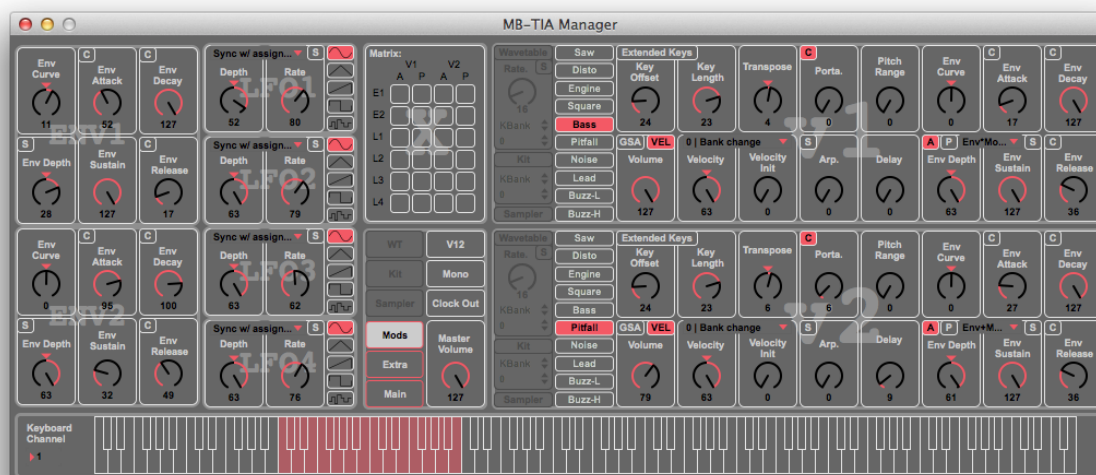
MB-TIA Manager

Env Curve 11
C Env Attack 52
C Env Decay 127
ENV1
S Env Depth 28
Env Sustain 127
Env Release 17

Sync w/ assign... S
Depth 52
Rate 80
LFO1
Sync w/ assign... S
Depth 63
Rate 79
LFO2

Env Curve 0
C Env Attack 95
C Env Decay 100
ENV2
S Env Depth 63
Env Sustain 32
Env Release 49

Sync w/ assign... S
Depth 63
Rate 62
LFO3
Sync w/ assign... S
Depth 63
Rate 76
LFO4

Matrix:
V1 V2
A P A P
E1
E2
L1
L2
L3
L4

WT
V12
Kit
Mono
Sampler
Clock Out
Mods
Extra
Main
Master Volume 127

Wavetable
Rate. S
16
KBank
Kit
KBank
Sampler
Saw
Disto
Engine
Square
Bass
Pitfall
Noise
Lead
Buzz-L
Buzz-H

Extended Keys
Key Offset 24
Key Length 23
Transpose 4
C Porta. 0
Pitch Range 0
Env Curve 0
C Env Attack 17
C Env Decay 127
V1
GSA VEL
Volume 127
0 | Bank change
Velocity 63
Velocity Init 0
S Arp. 0
Delay 0
A P Env*Mo... S
Env Depth 63
C Env Sustain 127
C Env Release 36

Wavetable
Rate. S
16
KBank
Kit
KBank
Sampler
Saw
Disto
Engine
Square
Bass
Pitfall
Noise
Lead
Buzz-L
Buzz-H

Extended Keys
Key Offset 24
Key Length 23
Transpose 6
C Porta. 6
Pitch Range 0
Env Curve 0
C Env Attack 27
C Env Decay 127
V2
GSA VEL
Volume 79
0 | Bank change
Velocity 63
Velocity Init 0
S Arp. 0
Delay 9
A P Env+M... S
Env Depth 61
C Env Sustain 127
C Env Release 36

Keyboard Channel
1